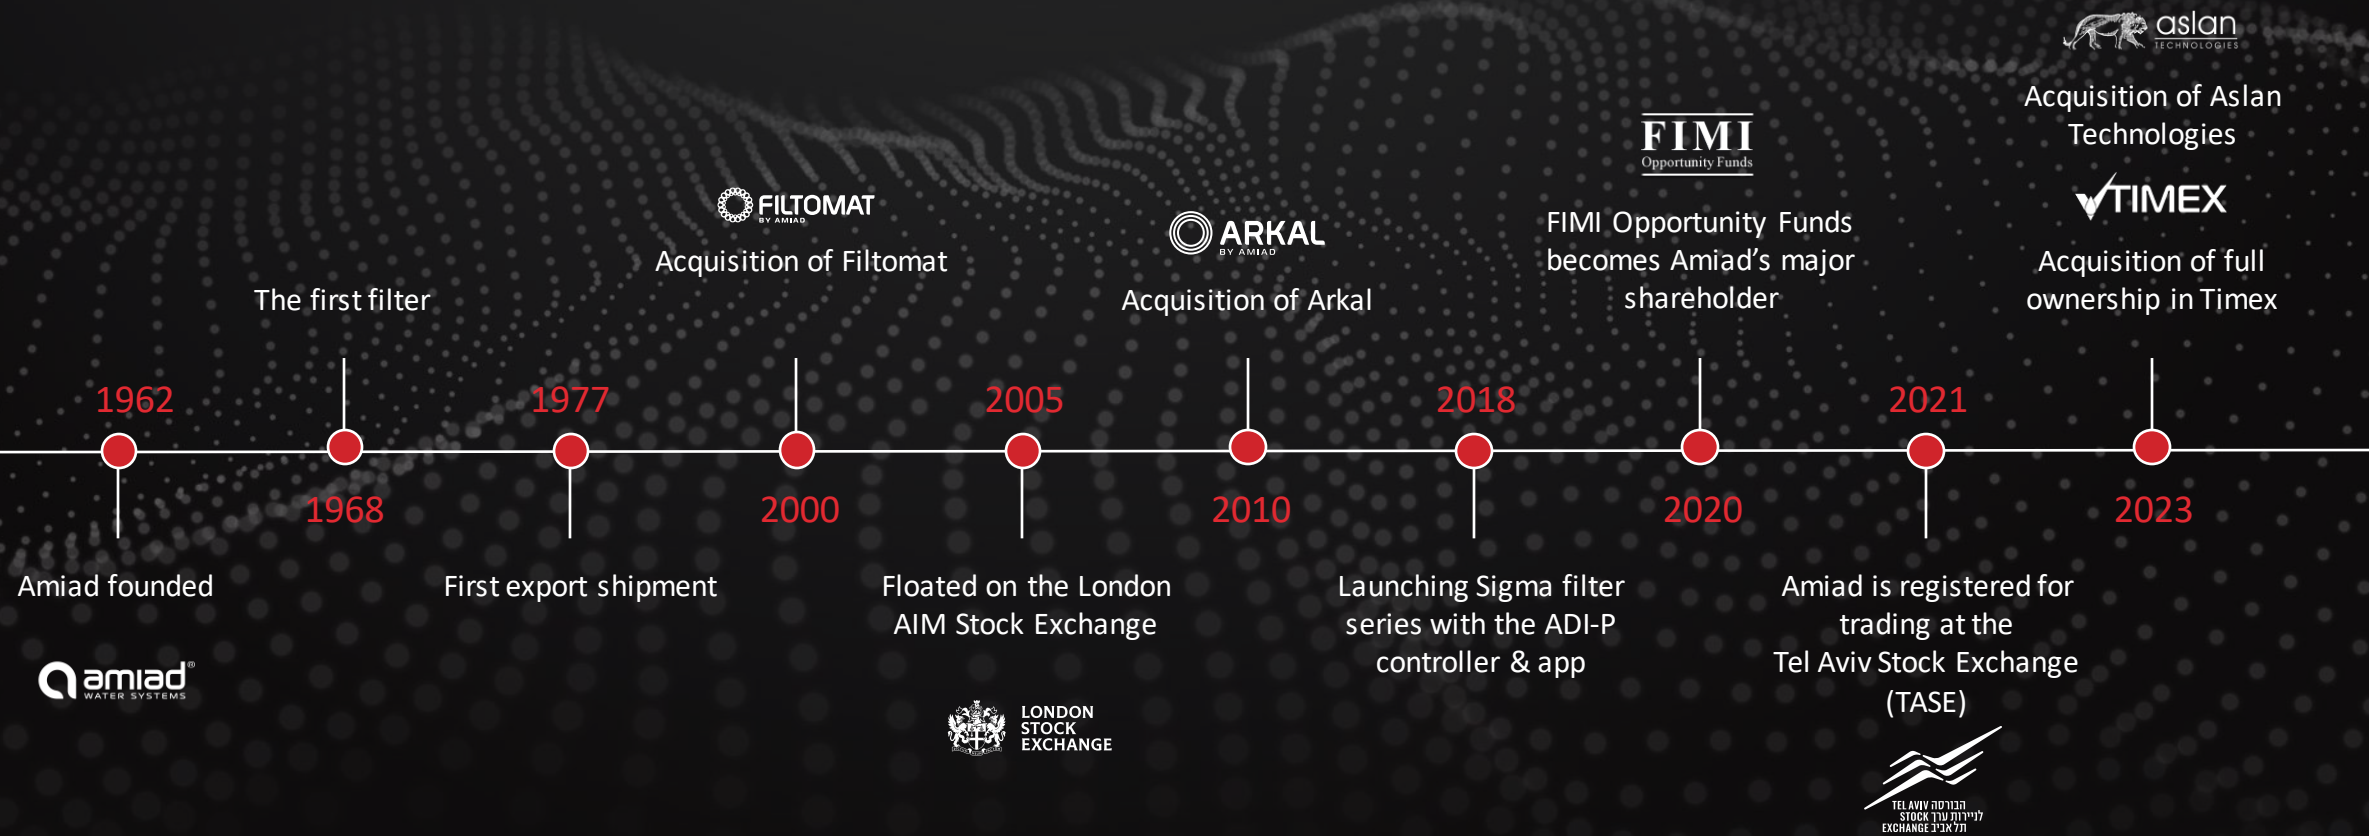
aslan TECHNOLOGIES

Acquisition of Aslan Technologies

TIMEX

Acquisition of full ownership in Timex

FIMI Opportunity Funds

FIMI Opportunity Funds becomes Amiad's major shareholder

FILTOMAT BY AMIAD

Acquisition of Filtomat

ARKAL BY AMIAD

Acquisition of Arkal

The first filter

1962

1968

1977

2000

2005

2010

2018

2020

2021

2023

Amiad founded

amiad WATER SYSTEMS

First export shipment

Floated on the London AIM Stock Exchange

LONDON STOCK EXCHANGE

Launching Sigma filter series with the ADI-P controller & app

Amiad is registered for trading at the Tel Aviv Stock Exchange (TASE)

TEL AVIV STOCK EXCHANGE הבורסה לניירות ערך בתל אביב